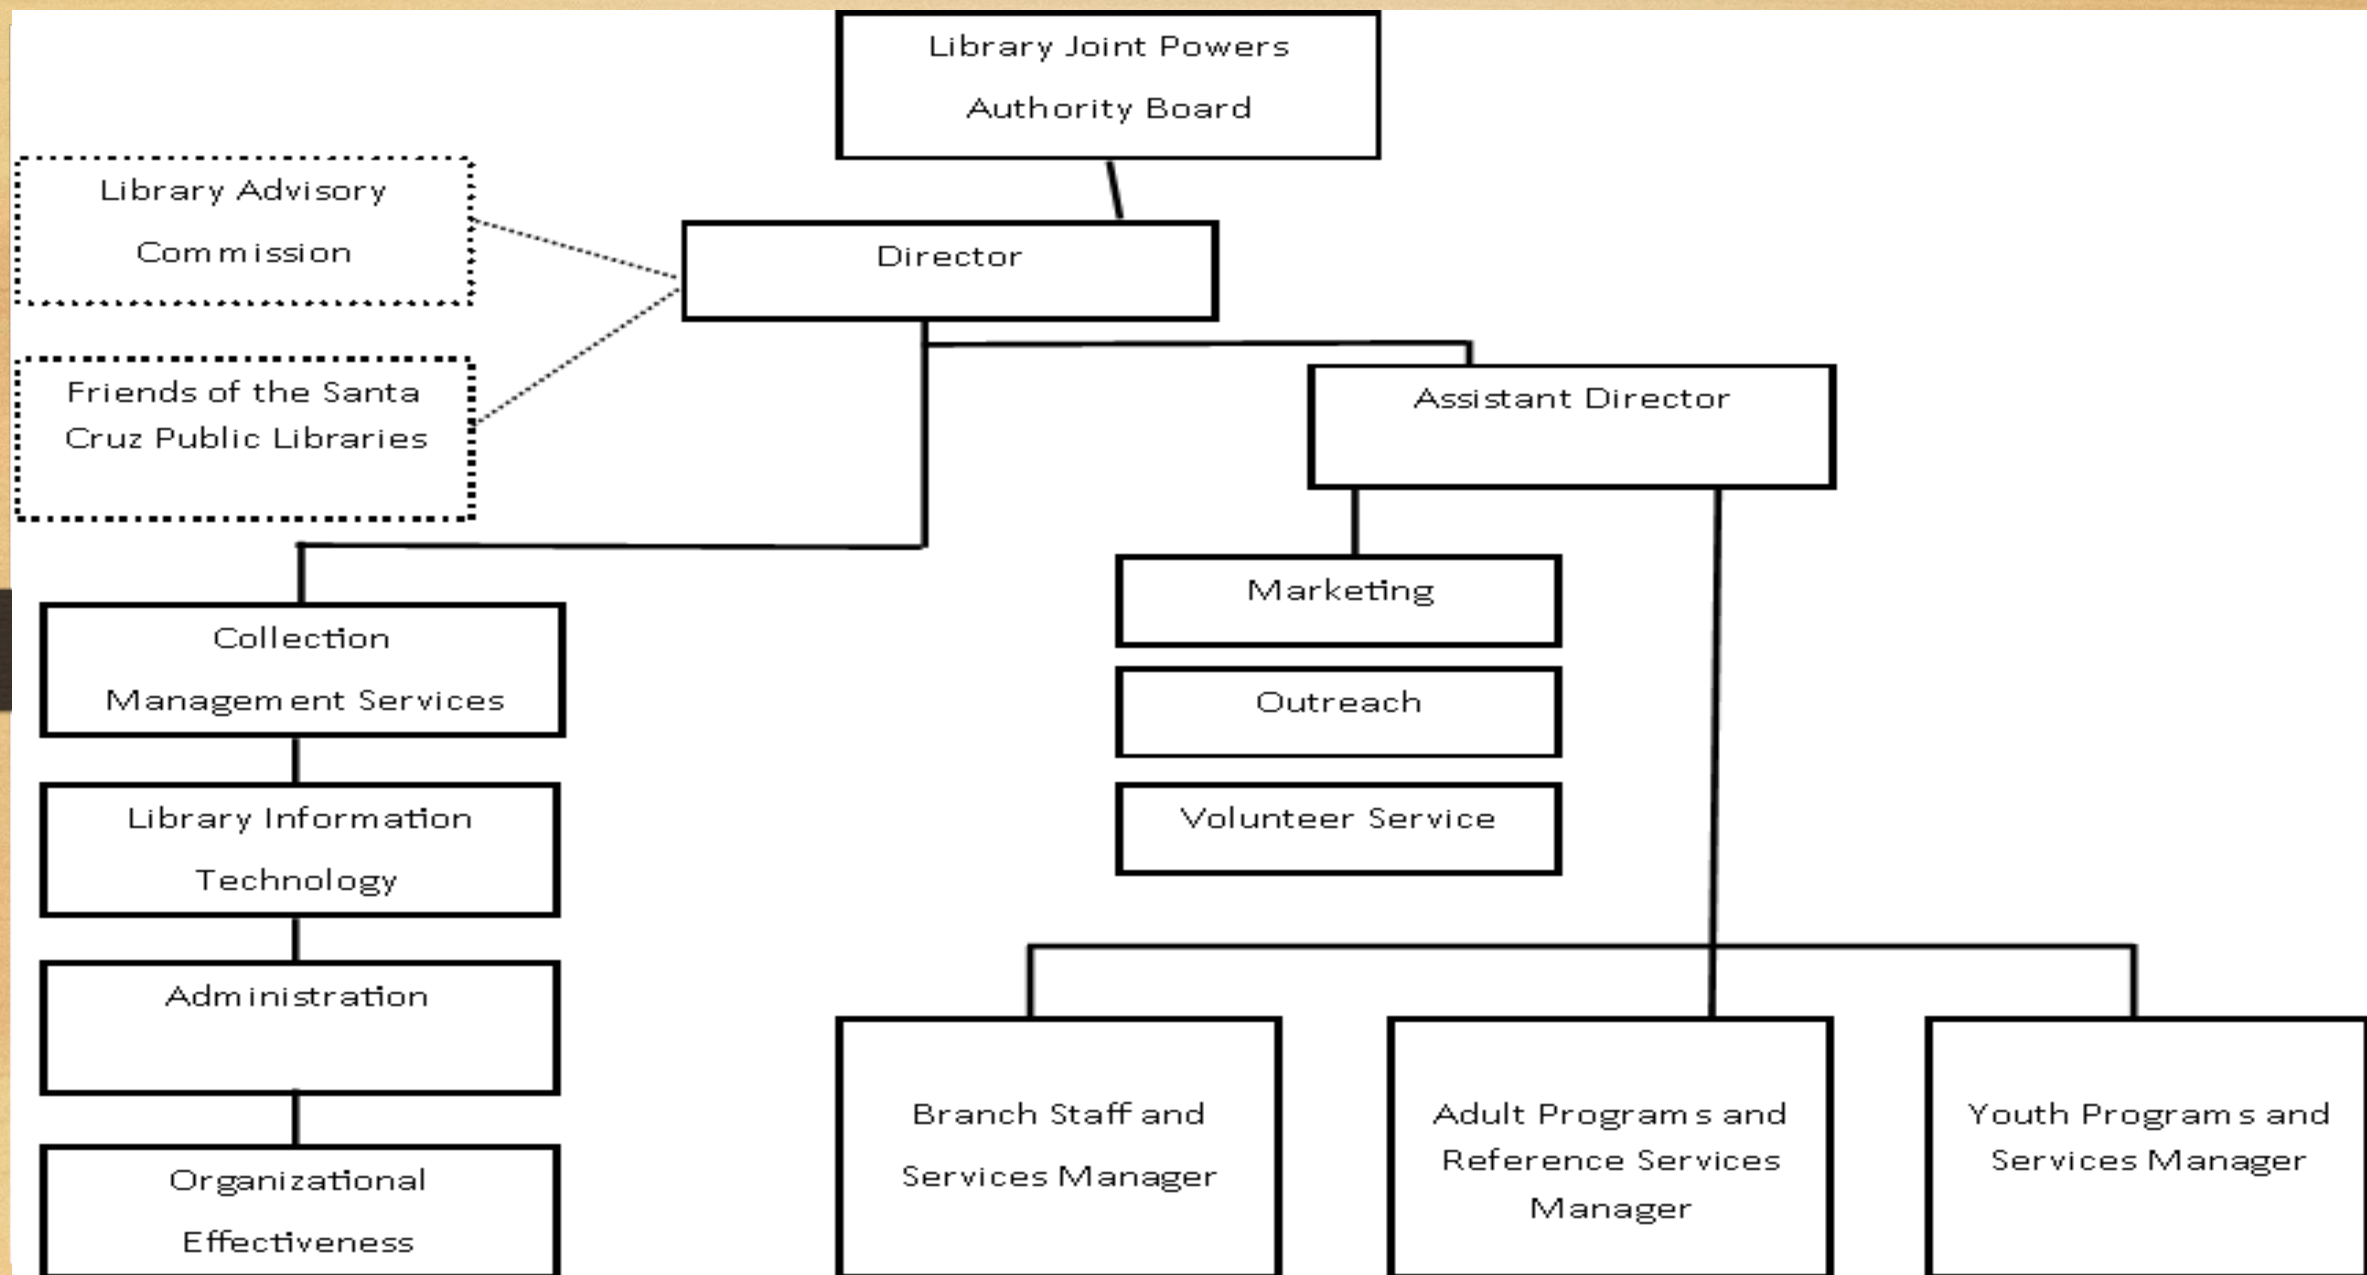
Library Joint Powers Authority Board

Library Advisory Commission

Director

Friends of the Santa Cruz Public Libraries

Assistant Director

Collection Management Services

Marketing

Outreach

Library Information Technology

Volunteer Service

Administration

Organizational Effectiveness

Branch Staff and Services Manager

Adult Programs and Reference Services Manager

Youth Programs and Services Manager